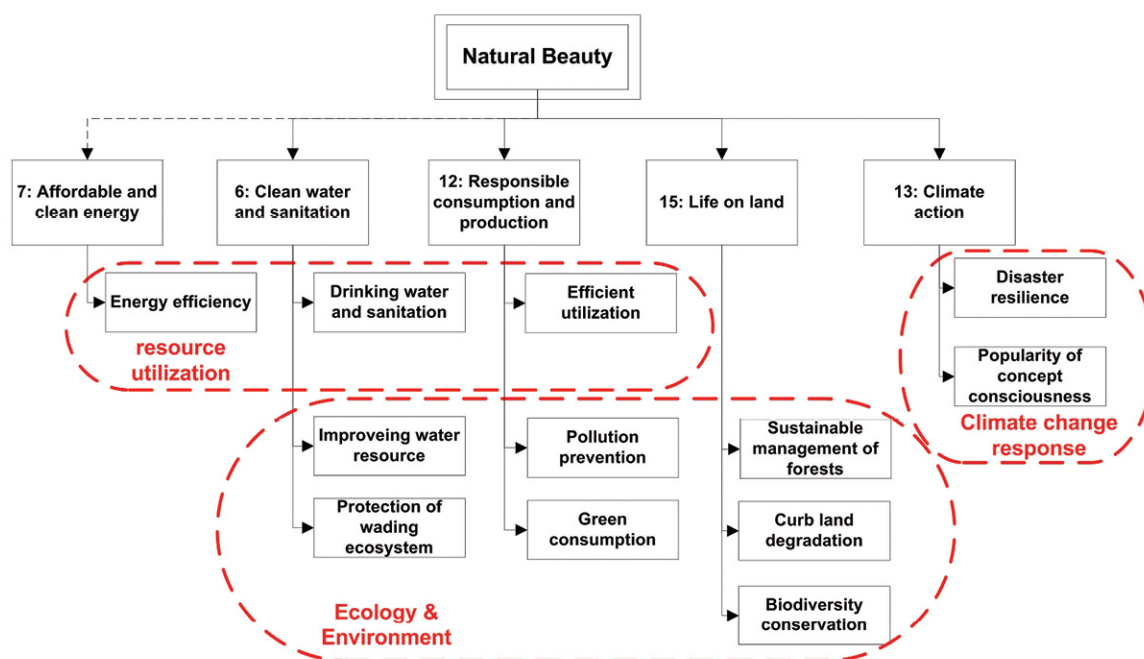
Natural Beauty

7: Affordable and clean energy

6: Clean water and sanitation

12: Responsible consumption and production

15: Life on land

13: Climate action

Energy efficiency

Drinking water and sanitation

Efficient utilization

resource utilization

Disaster resilience

Popularity of concept consciousness

Climate change response

Improveing water resource

Pollution prevention

Sustainable management of forests

Protection of wading ecosystem

Green consumption

Curb land degradation

Biodiversity conservation

Ecology & Environment